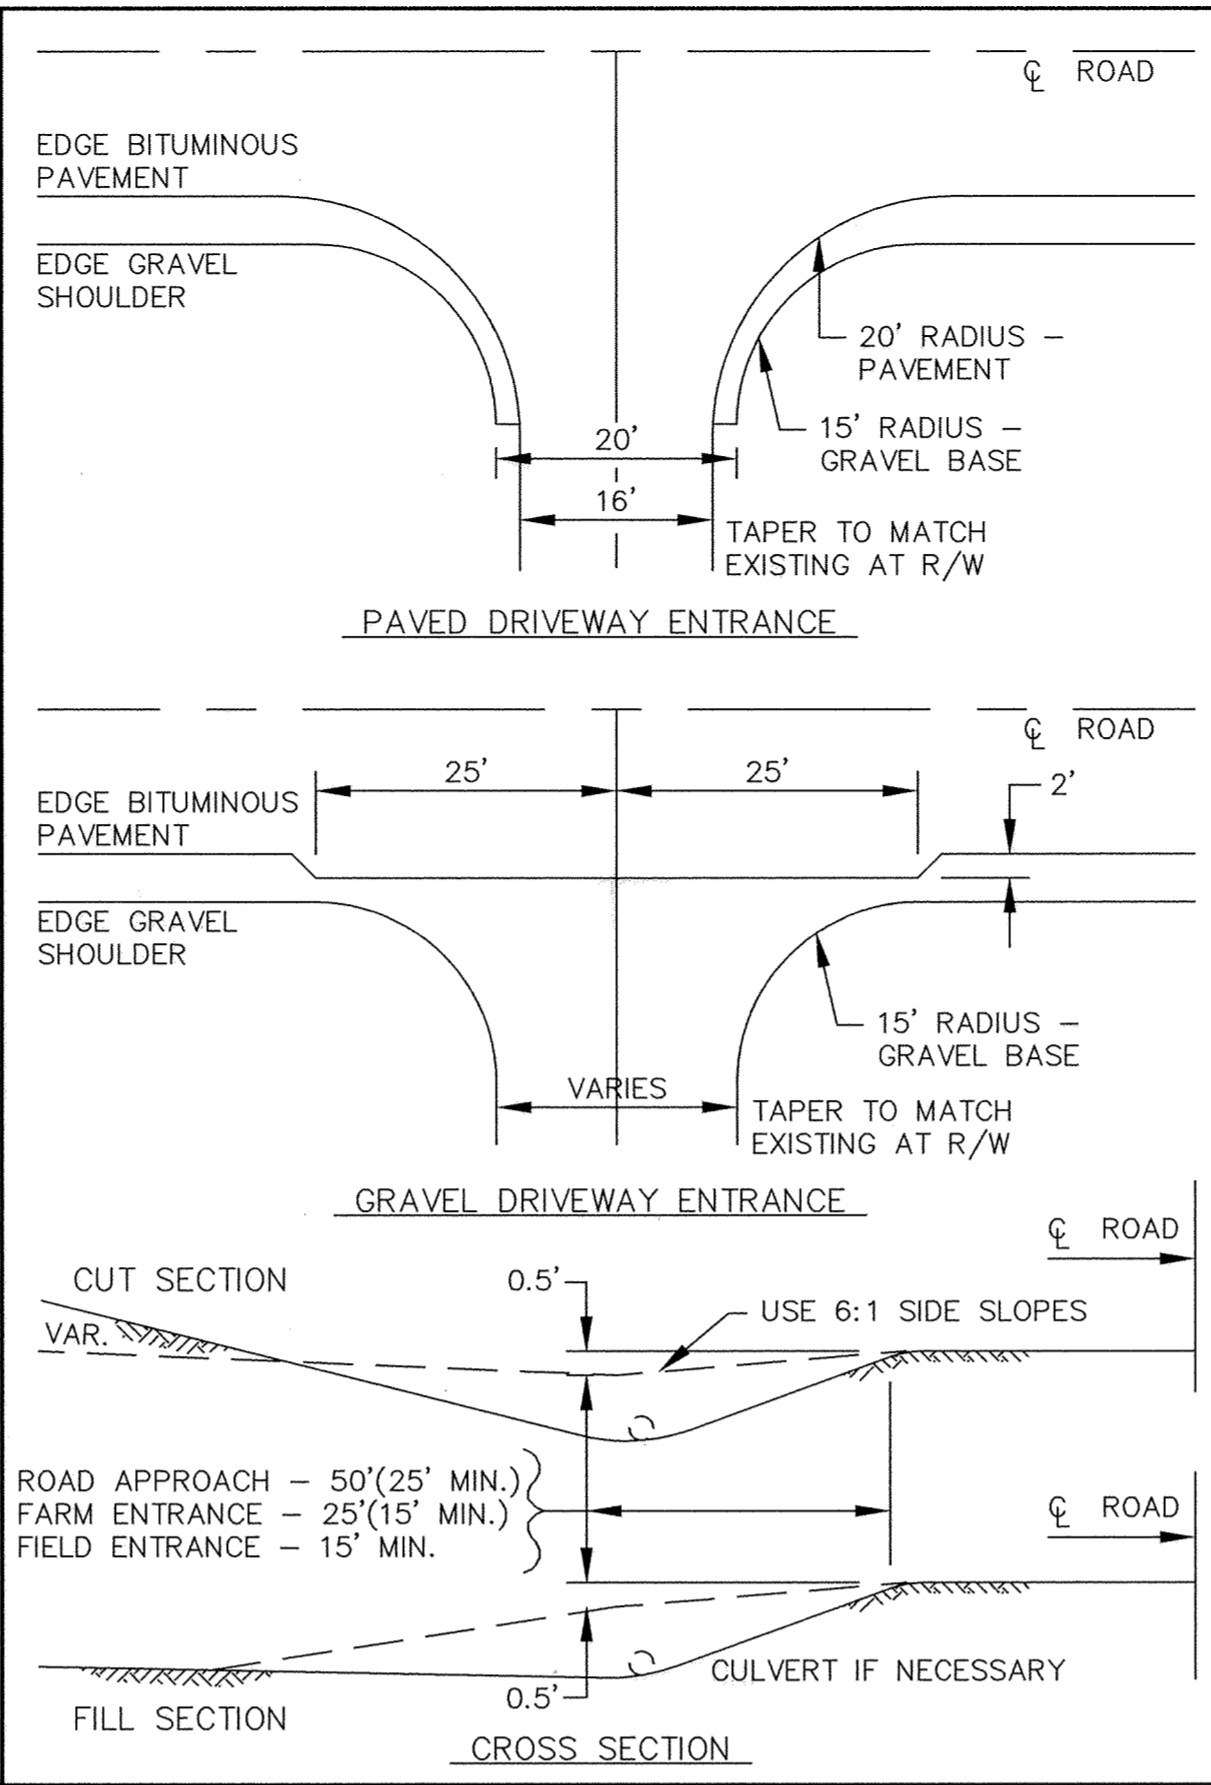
℄ ROAD

EDGE BITUMINOUS PAVEMENT

EDGE GRAVEL SHOULDER

20' RADIUS – PAVEMENT

15' RADIUS – GRAVEL BASE

20'

16'

TAPER TO MATCH EXISTING AT R/W

PAVED DRIVEWAY ENTRANCE

℄ ROAD

25'

25'

2'

EDGE BITUMINOUS PAVEMENT

EDGE GRAVEL SHOULDER

15' RADIUS – GRAVEL BASE

VARIES

TAPER TO MATCH EXISTING AT R/W

GRAVEL DRIVEWAY ENTRANCE

℄ ROAD

CUT SECTION

0.5'

USE 6:1 SIDE SLOPES

VAR.

ROAD APPROACH – 50'(25' MIN.)
FARM ENTRANCE – 25'(15' MIN.)
FIELD ENTRANCE – 15' MIN.

℄ ROAD

CULVERT IF NECESSARY

0.5'

FILL SECTION

CROSS SECTION